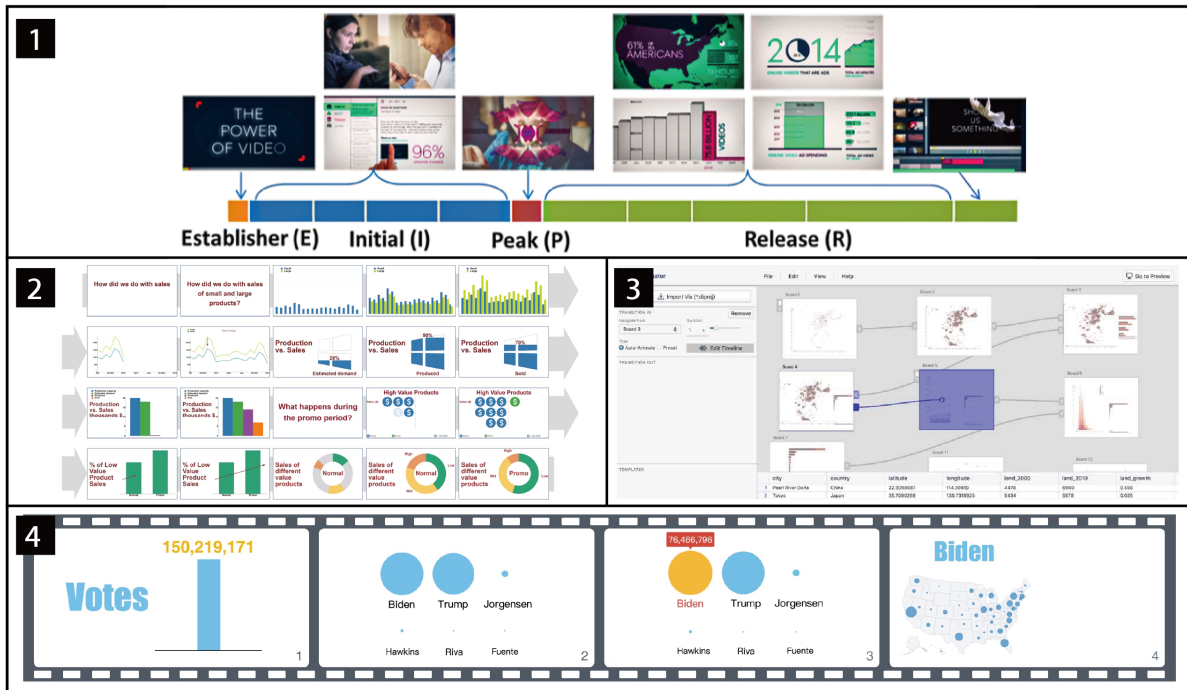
1

THE POWER OF VIDEO

96%

61% AMERICANS

2014

VIDEOS

Establisher (E) Initial (I) Peak (P) Release (R)

2

How did we do with sales

How did we do with sales of small and large products?

Production vs. Sales

20%

Estimated demand

Production vs. Sales

90%

Produced

Production vs. Sales

70%

Sold

Production vs. Sales thousands $

Production vs. Sales thousands $

What happens during the promo period?

High Value Products

High Value Products

% of Low Value Product Sales

% of Low Value Product Sales

Sales of different value products

Normal

Sales of different value products

Normal

Sales of different value products

Promo

3

File Edit View Help

Go to Preview

Import Vis (*.dipx)

Remove

Edit Timeline

Board 3

Board 4

Board 5

Board 6

Board 7

Board 11

Board 12

| | city | country | latitude | longitude | land_2000 | land_2010 | land_growth |
|---|---|---|---|---|---|---|---|
| 1 | Pearl River Delta | China | 22.3059087 | 114.30650 | 4476 | 5993 | 0.506 |
| 2 | Tokyo | Japan | 35.7080058 | 139.7318923 | 5454 | 5878 | 0.025 |

4

150,219,171

Votes

1

Biden Trump Jorgensen

Hawkins Riva Fuente

2

76,466,796

Biden Trump Jorgensen

Hawkins Riva Fuente

3

Biden

4